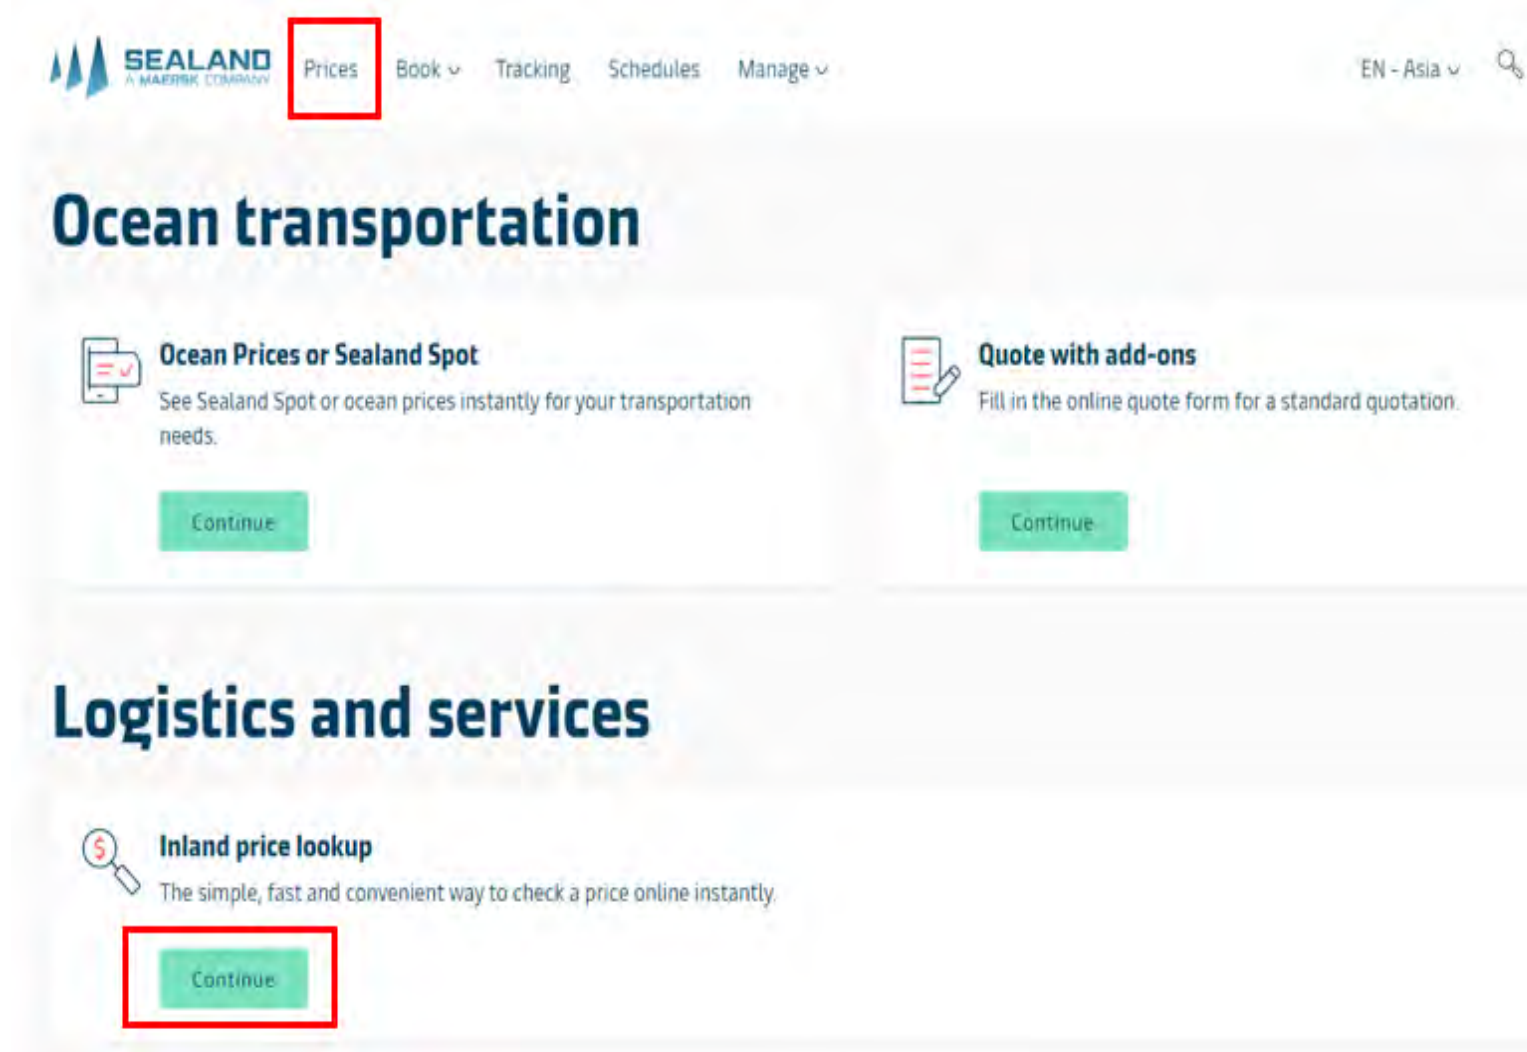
SEALAND
A MAERSK COMPANY

Prices Book Tracking Schedules Manage EN - Asia

Ocean transportation

Ocean Prices or Sealand Spot

See Sealand Spot or ocean prices instantly for your transportation needs.

Continue

Quote with add-ons

Fill in the online quote form for a standard quotation.

Continue

Logistics and services

Inland price lookup

The simple, fast and convenient way to check a price online instantly.

Continue